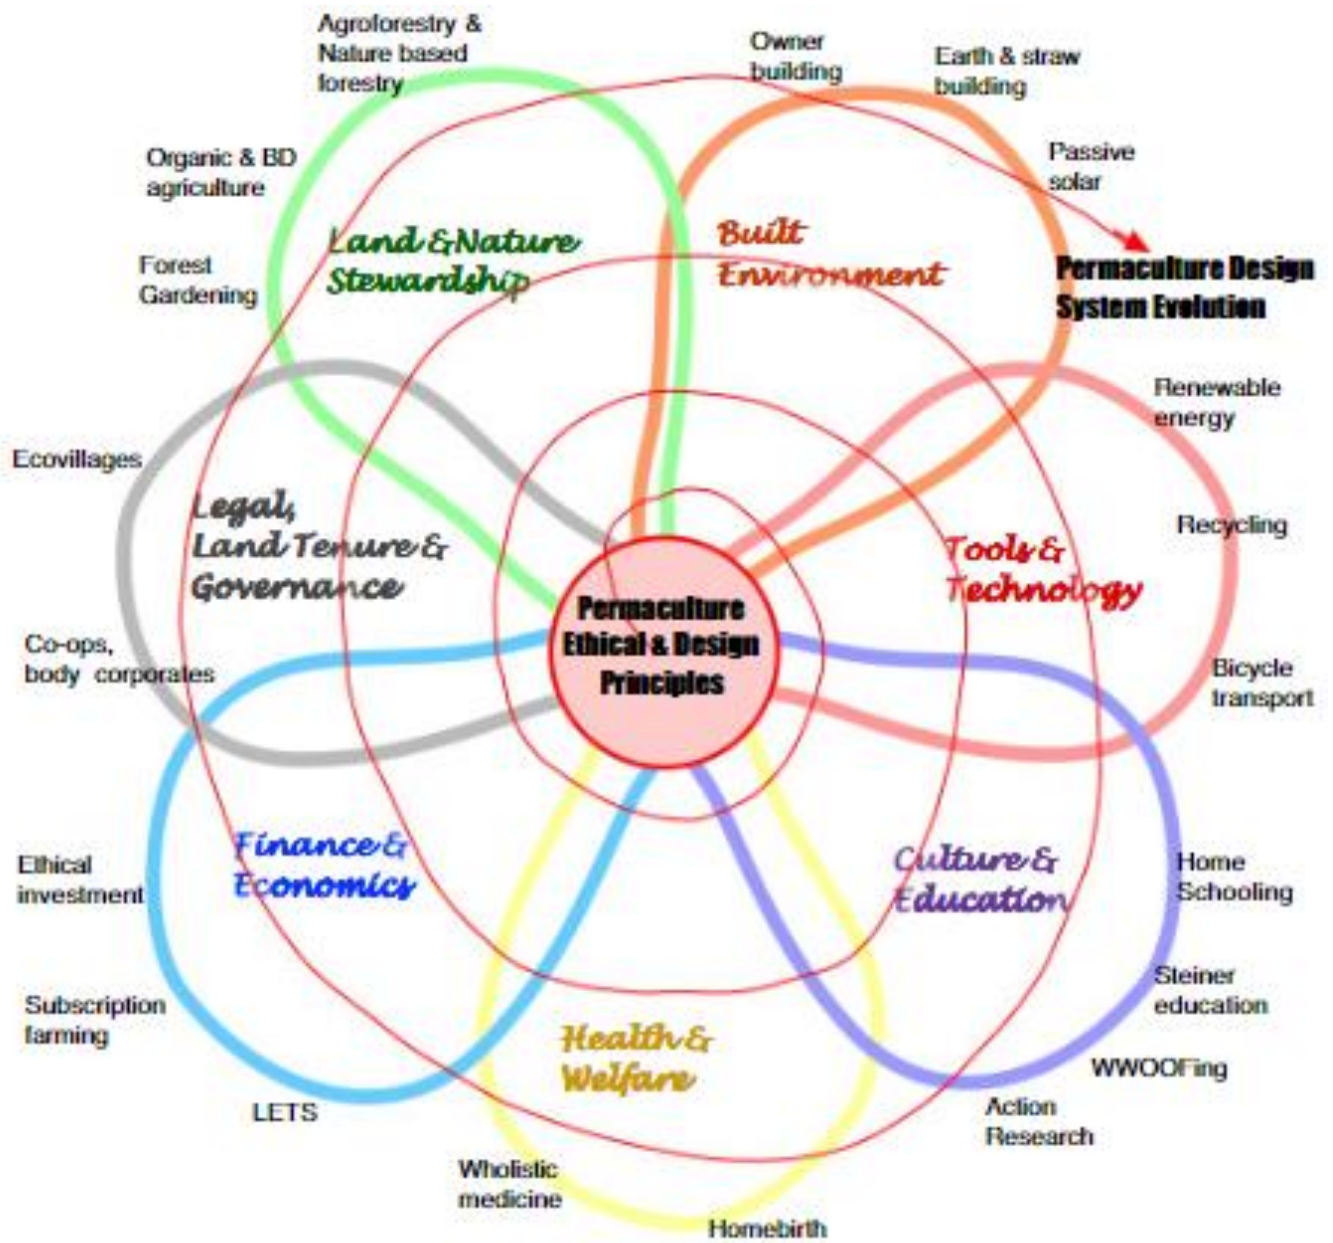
Agroforestry & Nature based forestry

Owner building

Earth & straw building

Organic & BD agriculture

Passive solar

Land & Nature Stewardship

Built Environment

Permaculture Design System Evolution

Forest Gardening

Renewable energy

Ecovillages

Recycling

Legal, Land Tenure & Governance

Tools & Technology

Permaculture Ethical & Design Principles

Co-ops, body corporates

Bicycle transport

Ethical investment

Finance & Economics

Culture & Education

Home Schooling

Steiner education

Subscription farming

Health & Welfare

WWOOFing

LETS

Action Research

Wholistic medicine

Homebirth